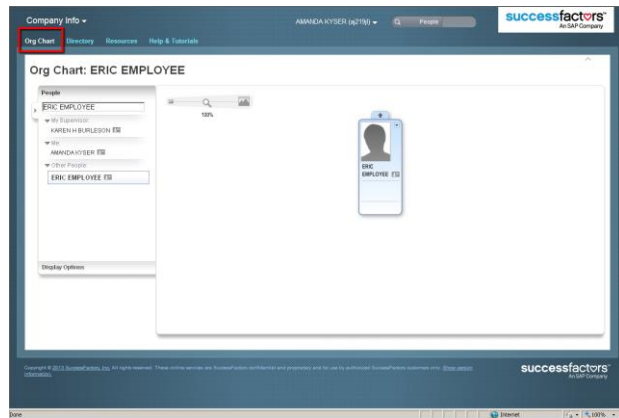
Company Info ▾

AMANDA KYSER (aj219j) ▾

People

successfactors
An SAP Company

Org Chart Directory Resources Help & Tutorials

Org Chart: ERIC EMPLOYEE

People

ERIC EMPLOYEE

▾ My Supervisor
KAREN H BURLESON

▾ Me
AMANDA KYSER

▾ Other People
ERIC EMPLOYEE

Display Options

100%

ERIC EMPLOYEE

Copyright © 2013 SuccessFactors, Inc. All rights reserved. These online services are SuccessFactors confidential and proprietary and for use by authorized SuccessFactors customers only. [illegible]

successfactors
An SAP Company

Done

Internet

100%